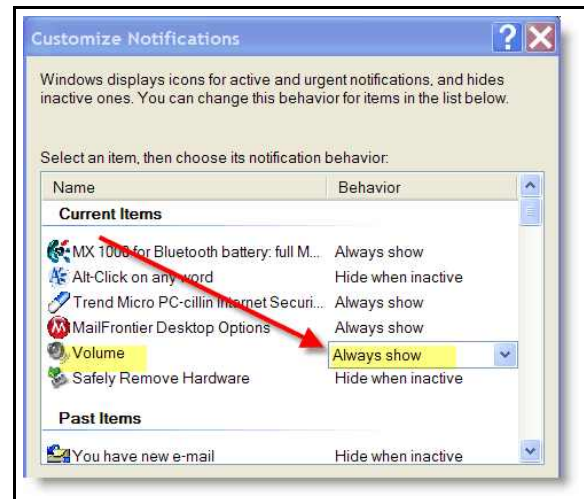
Customize Notifications

Windows displays icons for active and urgent notifications, and hides inactive ones. You can change this behavior for items in the list below.

Select an item, then choose its notification behavior:

| Name | Behavior |
|---|---|
| **Current Items** | |
| MX 1000 for Bluetooth battery: full M... | Always show |
| Alt-Click on any word | Hide when inactive |
| Trend Micro PC-cillin Internet Securi... | Always show |
| MailFrontier Desktop Options | Always show |
| Volume | Always show |
| Safely Remove Hardware | Hide when inactive |
| **Past Items** | |
| You have new e-mail | Hide when inactive |